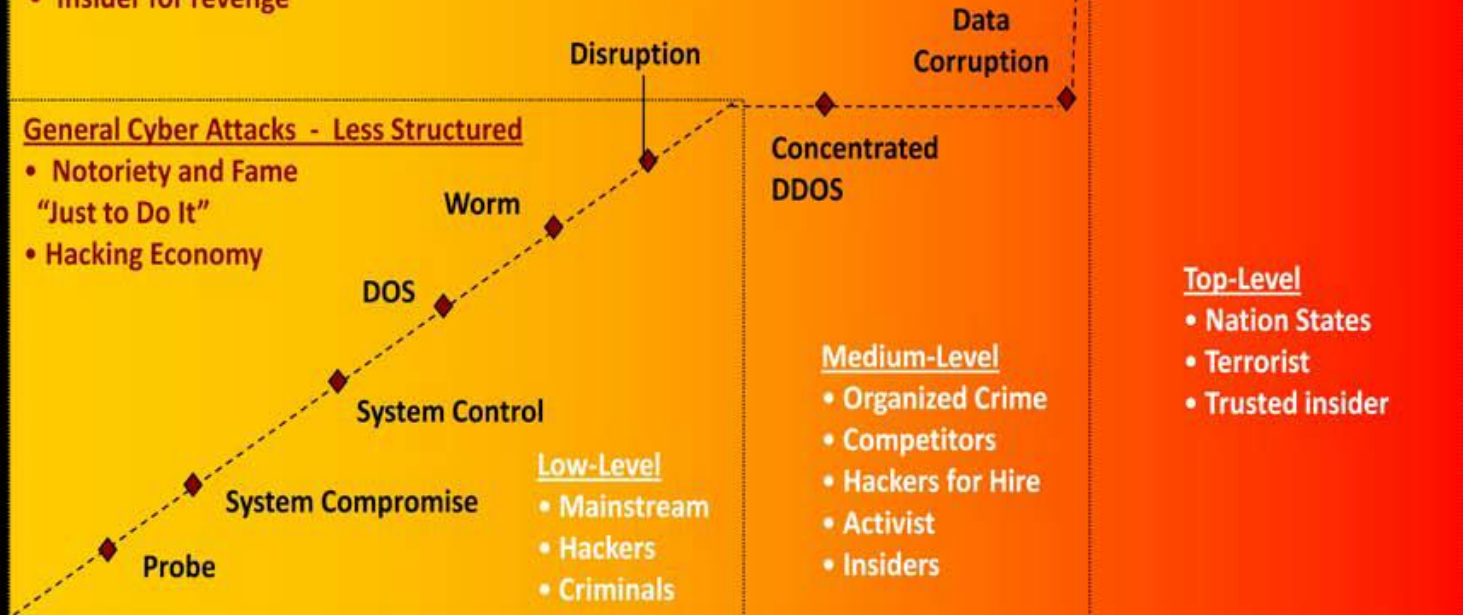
• Insider for revenge

Data Corruption

Disruption

General Cyber Attacks - Less Structured
• Notoriety and Fame "Just to Do It"
• Hacking Economy

Worm

DOS

System Control

System Compromise

Probe

Concentrated DDOS

Low-Level
• Mainstream
• Hackers
• Criminals

Medium-Level
• Organized Crime
• Competitors
• Hackers for Hire
• Activist
• Insiders

Top-Level
• Nation States
• Terrorist
• Trusted insider